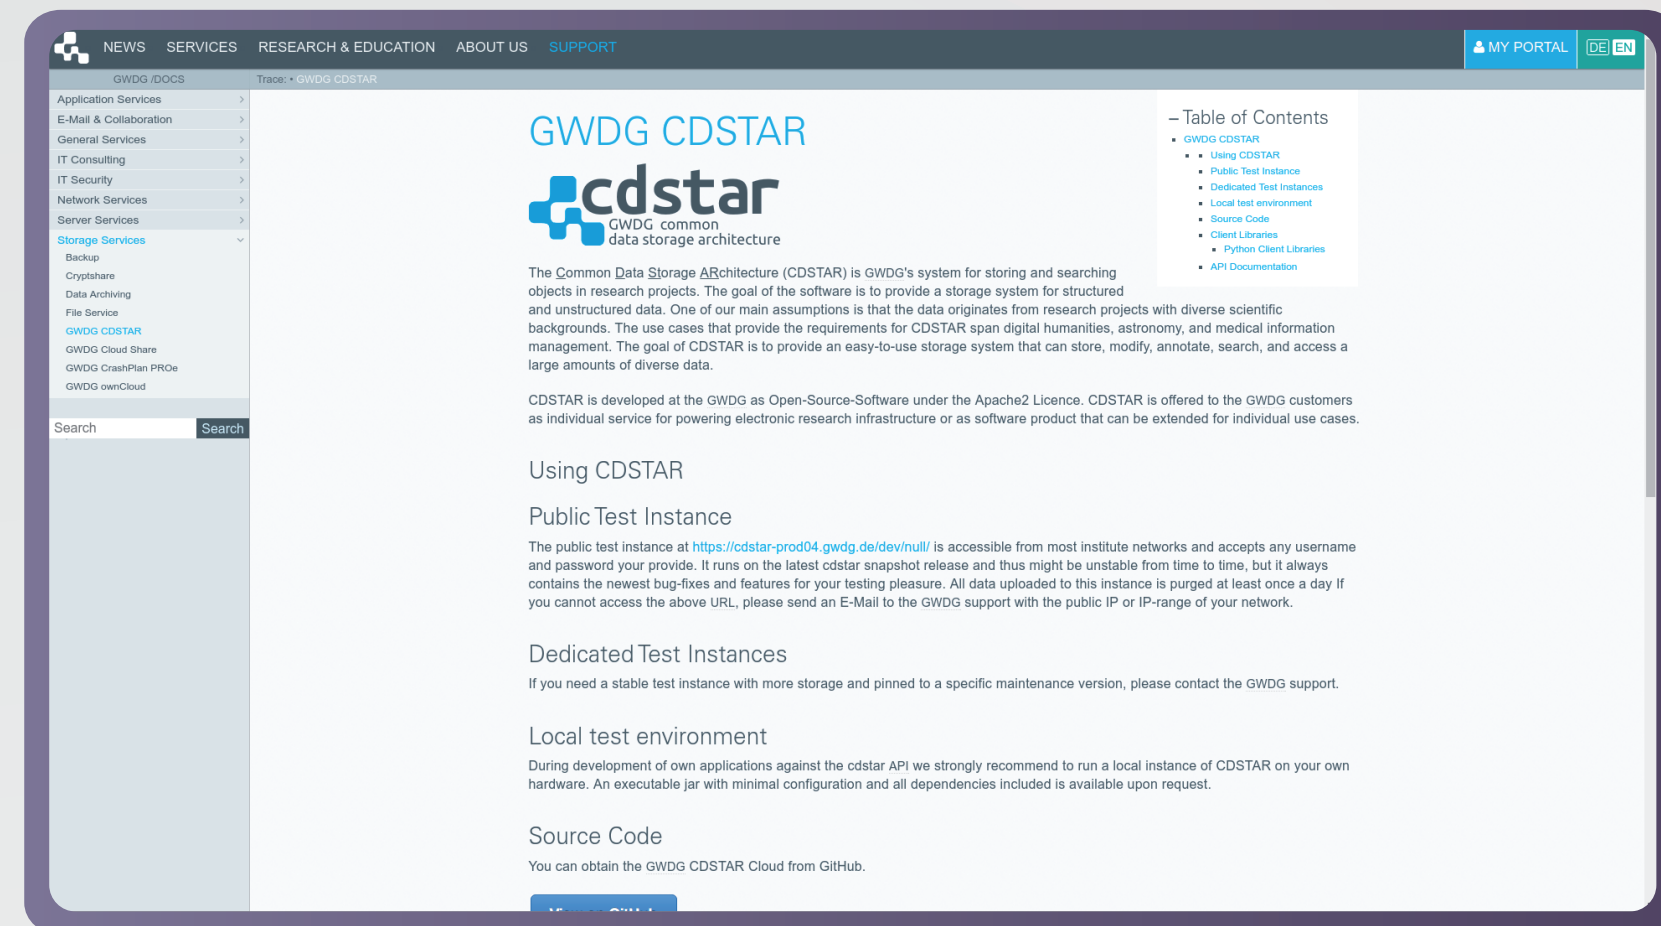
NEWS SERVICES RESEARCH & EDUCATION ABOUT US SUPPORT

MY PORTAL DE EN

GWDG /DOCS

Trace: • GWDG CDSTAR

Application Services
E-Mail & Collaboration
General Services
IT Consulting
IT Security
Network Services
Server Services
Storage Services
Backup
Cryptshare
Data Archiving
File Service
GWDG CDSTAR
GWDG Cloud Share
GWDG CrashPlan PROe
GWDG ownCloud

Search
Search

– Table of Contents
GWDG CDSTAR
Using CDSTAR
Public Test Instance
Dedicated Test Instances
Local test environment
Source Code
Client Libraries
Python Client Libraries
API Documentation

GWDG CDSTAR

cdstar
GWDG common
data storage architecture

The Common Data Storage ARchitecture (CDSTAR) is GWDG's system for storing and searching objects in research projects. The goal of the software is to provide a storage system for structured and unstructured data. One of our main assumptions is that the data originates from research projects with diverse scientific backgrounds. The use cases that provide the requirements for CDSTAR span digital humanities, astronomy, and medical information management. The goal of CDSTAR is to provide an easy-to-use storage system that can store, modify, annotate, search, and access a large amounts of diverse data.

CDSTAR is developed at the GWDG as Open-Source-Software under the Apache2 Licence. CDSTAR is offered to the GWDG customers as individual service for powering electronic research infrastructure or as software product that can be extended for individual use cases.

Using CDSTAR

Public Test Instance

The public test instance at https://cdstar-prod04.gwdg.de/dev/null/ is accessible from most institute networks and accepts any username and password your provide. It runs on the latest cdstar snapshot release and thus might be unstable from time to time, but it always contains the newest bug-fixes and features for your testing pleasure. All data uploaded to this instance is purged at least once a day If you cannot access the above URL, please send an E-Mail to the GWDG support with the public IP or IP-range of your network.

Dedicated Test Instances

If you need a stable test instance with more storage and pinned to a specific maintenance version, please contact the GWDG support.

Local test environment

During development of own applications against the cdstar API we strongly recommend to run a local instance of CDSTAR on your own hardware. An executable jar with minimal configuration and all dependencies included is available upon request.

Source Code

You can obtain the GWDG CDSTAR Cloud from GitHub.

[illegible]